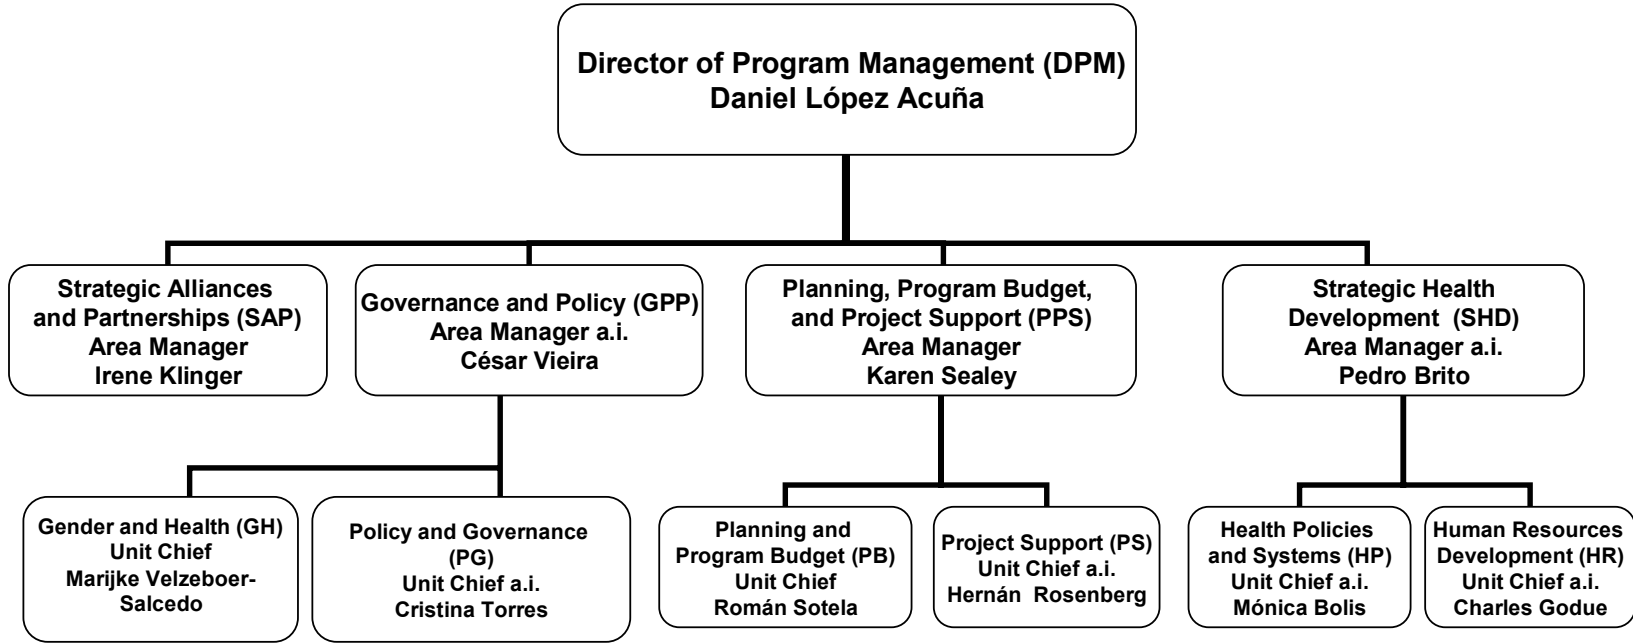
Director of Program Management (DPM)
Daniel López Acuña

Strategic Alliances and Partnerships (SAP)
Area Manager
Irene Klinger

Governance and Policy (GPP)
Area Manager a.i.
César Vieira

Planning, Program Budget, and Project Support (PPS)
Area Manager
Karen Sealey

Strategic Health Development (SHD)
Area Manager a.i.
Pedro Brito

Gender and Health (GH)
Unit Chief
Marijke Velzeboer-Salcedo

Policy and Governance (PG)
Unit Chief a.i.
Cristina Torres

Planning and Program Budget (PB)
Unit Chief
Román Sotela

Project Support (PS)
Unit Chief a.i.
Hernán Rosenberg

Health Policies and Systems (HP)
Unit Chief a.i.
Mónica Bolis

Human Resources Development (HR)
Unit Chief a.i.
Charles Godue